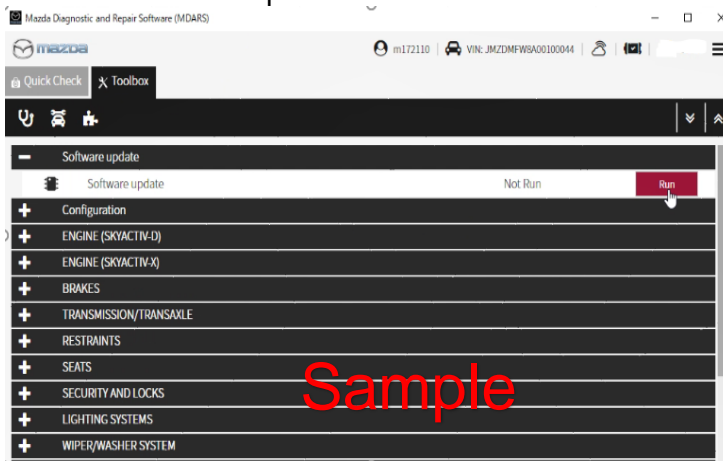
Mazda Diagnostic and Repair Software (MDARS)

mazda

m172110 VIN: JMZDMFW8A00100044

Quick Check
Toolbox

Software update
Software update Not Run Run
Configuration
ENGINE (SKYACTIV-D)
ENGINE (SKYACTIV-X)
BRAKES
TRANSMISSION/TRANSAXLE
RESTRAINTS
SEATS
SECURITY AND LOCKS
LIGHTING SYSTEMS
WIPER/WASHER SYSTEM

Sample